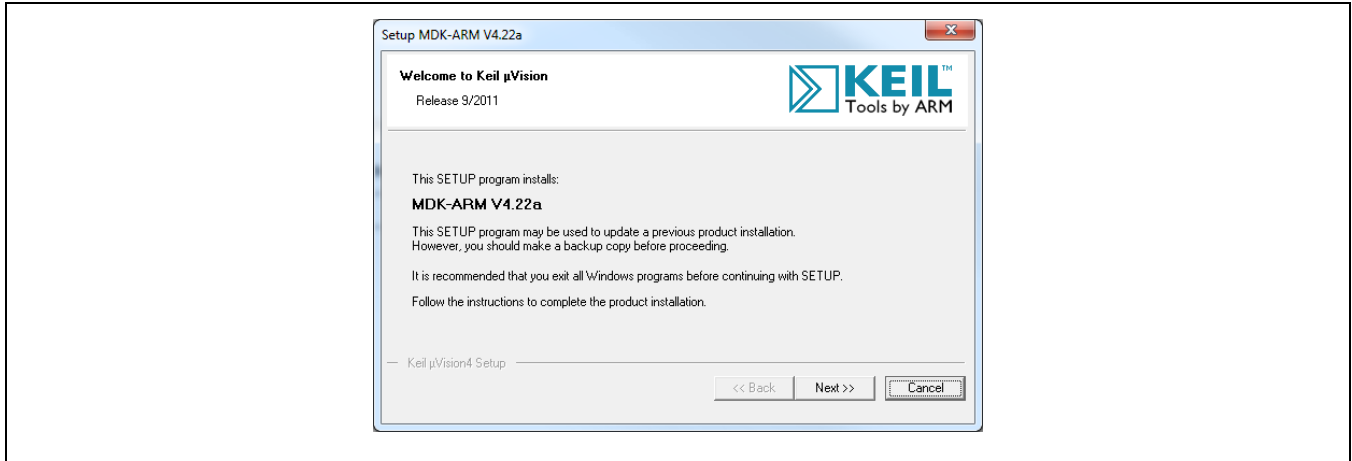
Setup MDK-ARM V4.22a

Welcome to Keil µVision

Release 9/2011

KEIL™
Tools by ARM

This SETUP program installs:

MDK-ARM V4.22a

This SETUP program may be used to update a previous product installation. However, you should make a backup copy before proceeding.

It is recommended that you exit all Windows programs before continuing with SETUP.

Follow the instructions to complete the product installation.

Keil µVision4 Setup

<< Back

Next >>

Cancel